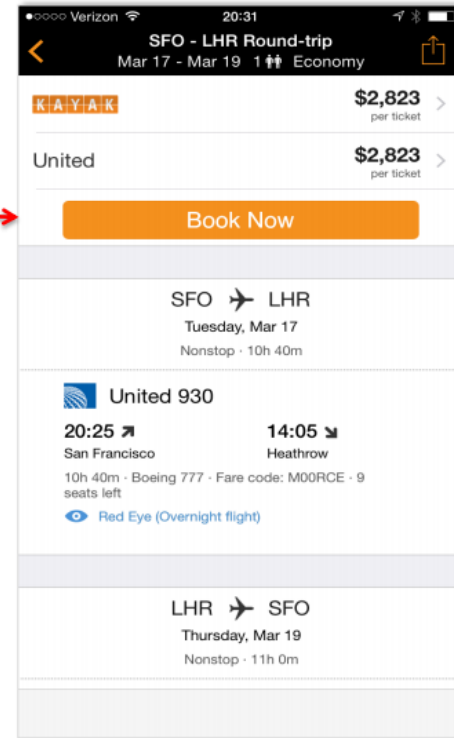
●○○○○ Verizon 20:31

SFO - LHR Round-trip
Mar 17 - Mar 19 1 Economy

KAYAK $2,823 per ticket

United $2,823 per ticket

Book Now

SFO LHR
Tuesday, Mar 17
Nonstop · 10h 40m

United 930

20:25 San Francisco

14:05 Heathrow

10h 40m · Boeing 777 · Fare code: M00RCE · 9 seats left

Red Eye (Overnight flight)

LHR SFO
Thursday, Mar 19
Nonstop · 11h 0m